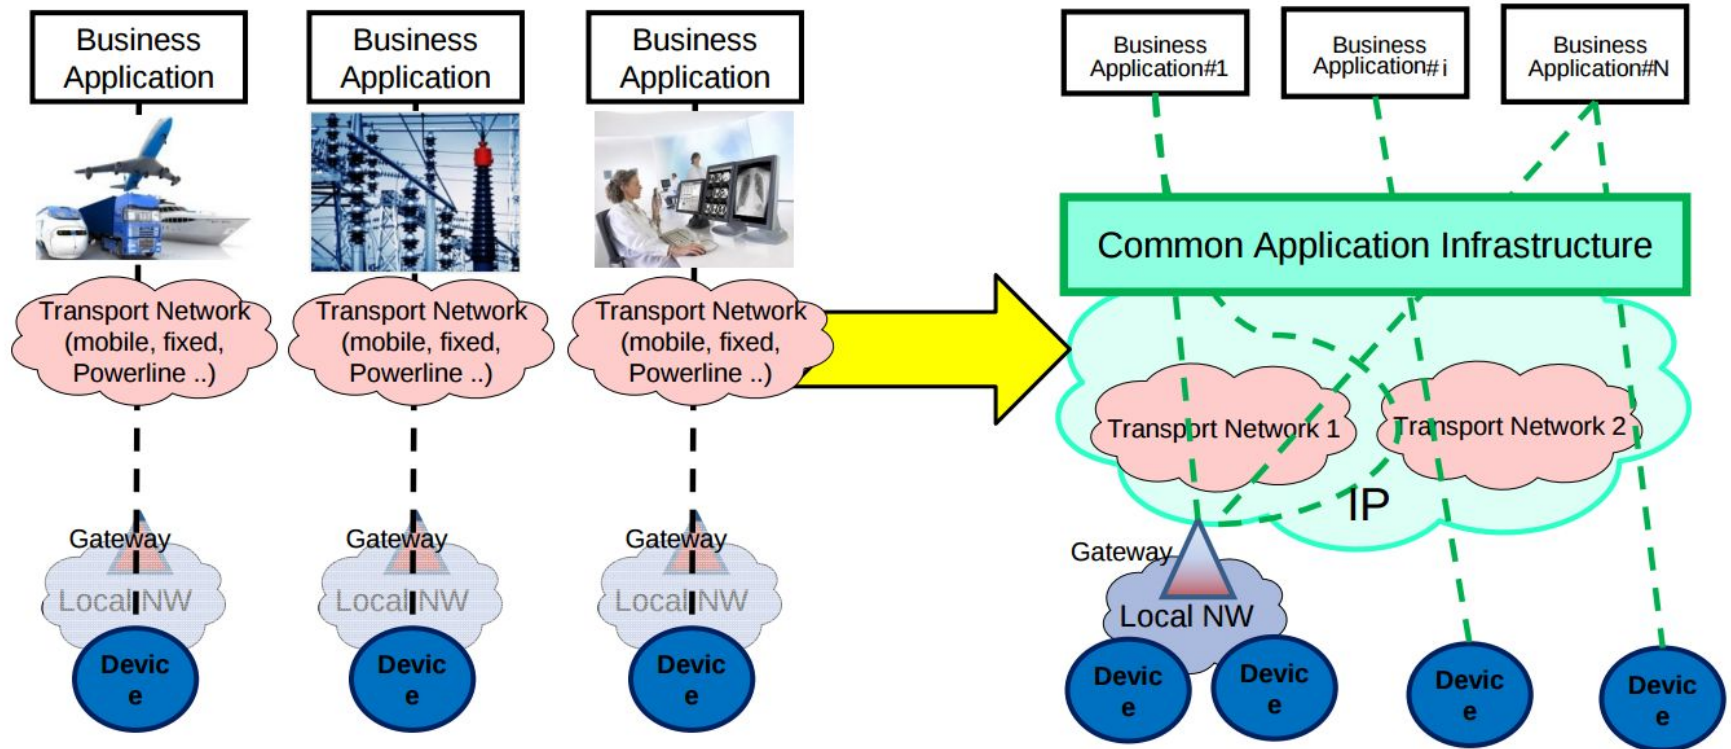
Business Application

Transport Network (mobile, fixed, Powerline ..)

Gateway

Local NW

Devic e

Business Application

Transport Network (mobile, fixed, Powerline ..)

Gateway

Local NW

Devic e

Business Application

Transport Network (mobile, fixed, Powerline ..)

Gateway

Local NW

Devic e

Business Application#1

Business Application# i

Business Application#N

Common Application Infrastructure

Transport Network 1

Transport Network 2

IP

Gateway

Local NW

Devic e

Devic e

Devic e

Devic e